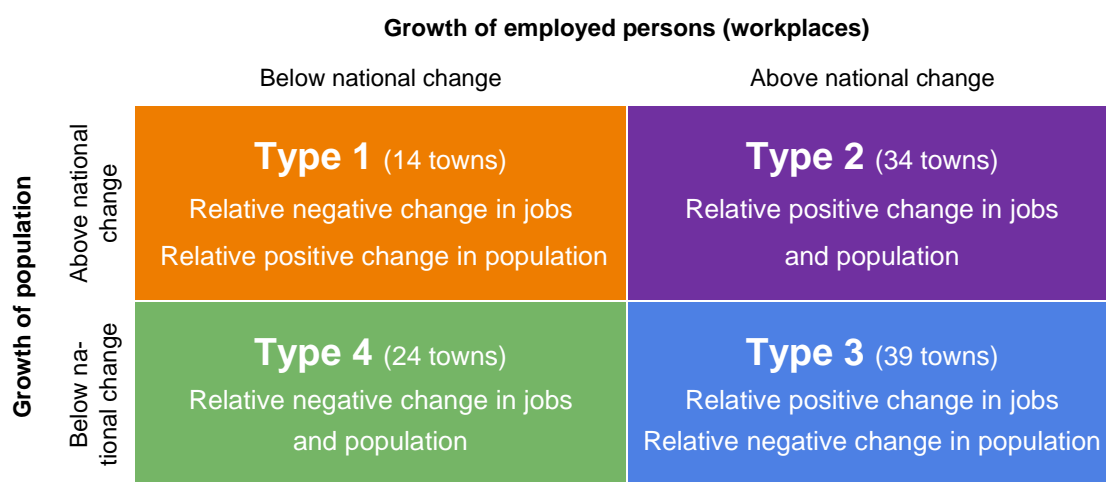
Growth of employed persons (workplaces)

|  | Below national change | Above national change |
|---|---|---|
| Above national change | Type 1 (14 towns) Relative negative change in jobs Relative positive change in population | Type 2 (34 towns) Relative positive change in jobs and population |
| Below national change | Type 4 (24 towns) Relative negative change in jobs and population | Type 3 (39 towns) Relative positive change in jobs Relative negative change in population |

Growth of population